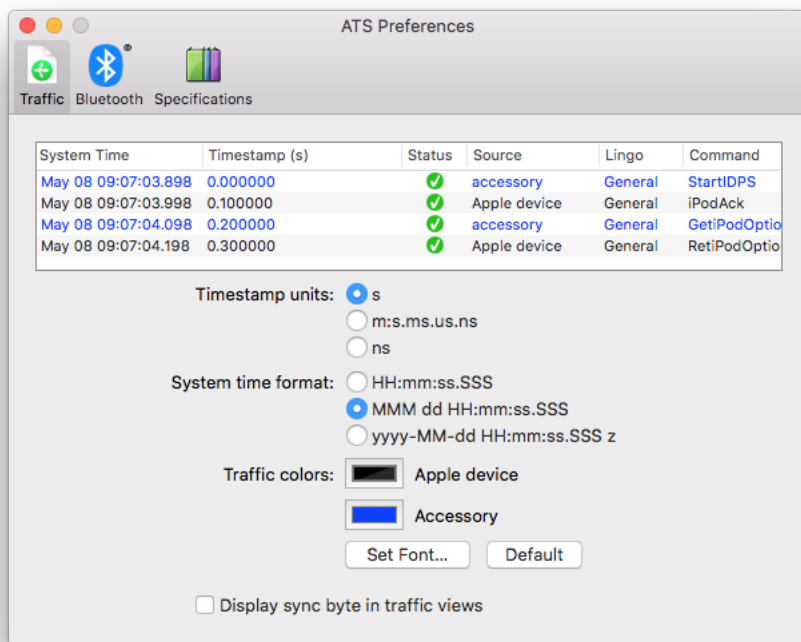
ATS Preferences

Traffic Bluetooth Specifications

| System Time | Timestamp (s) | Status | Source | Lingo | Command |
|---|---|---|---|---|---|
| May 08 09:07:03.898 | 0.000000 | ✔ | accessory | General | StartIDPS |
| May 08 09:07:03.998 | 0.100000 | ✔ | Apple device | General | iPodAck |
| May 08 09:07:04.098 | 0.200000 | ✔ | accessory | General | GetiPodOptio |
| May 08 09:07:04.198 | 0.300000 | ✔ | Apple device | General | RetiPodOptio |

Timestamp units: s
m:s.ms.us.ns
ns

System time format: HH:mm:ss.SSS
MMM dd HH:mm:ss.SSS
yyyy-MM-dd HH:mm:ss.SSS z

Traffic colors: Apple device
Accessory

Set Font... Default

Display sync byte in traffic views